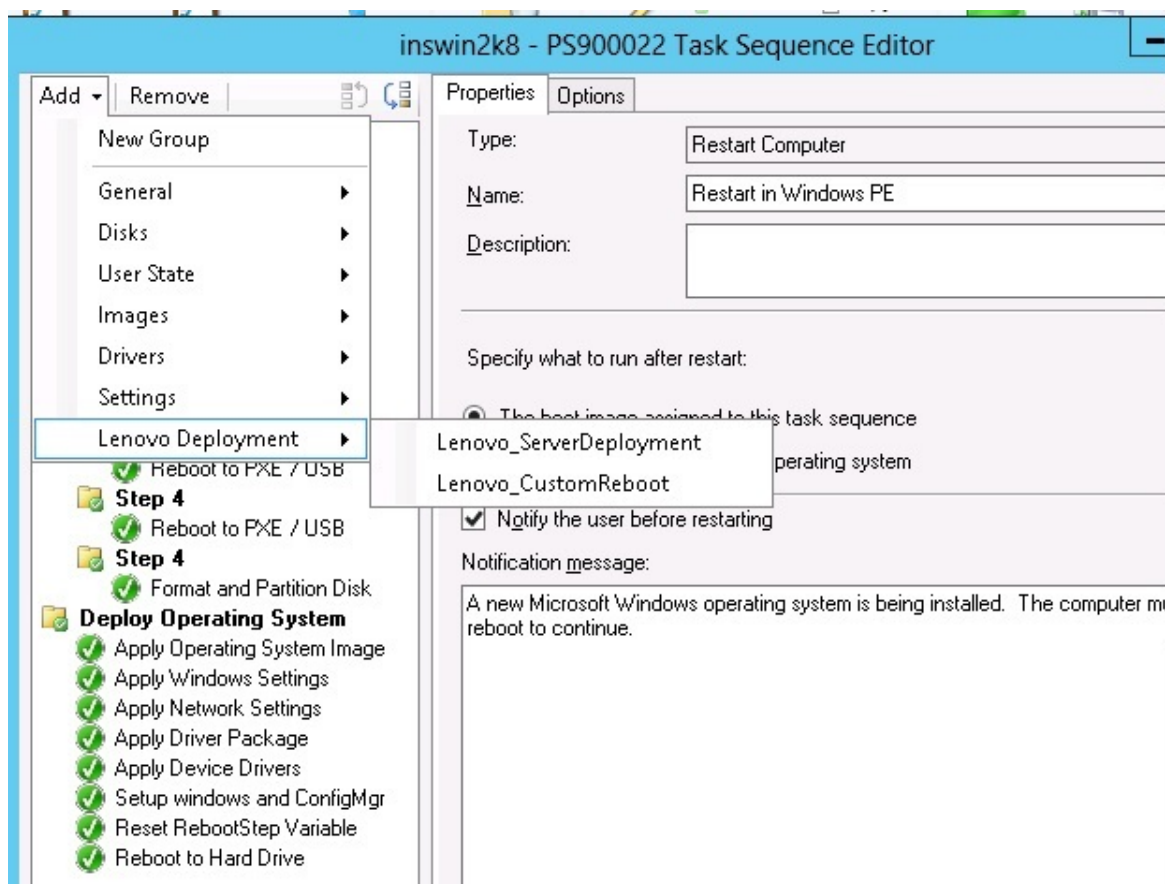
inswin2k8 - PS900022 Task Sequence Editor

Add | Remove

New Group
General
Disks
User State
Images
Drivers
Settings
Lenovo Deployment

Lenovo_ServerDeployment
Lenovo_CustomReboot

Reboot to PXE / USB
Step 4
Reboot to PXE / USB
Step 4
Format and Partition Disk
Deploy Operating System
Apply Operating System Image
Apply Windows Settings
Apply Network Settings
Apply Driver Package
Apply Device Drivers
Setup windows and ConfigMgr
Reset RebootStep Variable
Reboot to Hard Drive

Properties | Options

Type: Restart Computer
Name: Restart in Windows PE
Description:

Specify what to run after restart:

The boot image assigned to this task sequence
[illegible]perating system

Notify the user before restarting

Notification message:

A new Microsoft Windows operating system is being installed. The computer mu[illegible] reboot to continue.